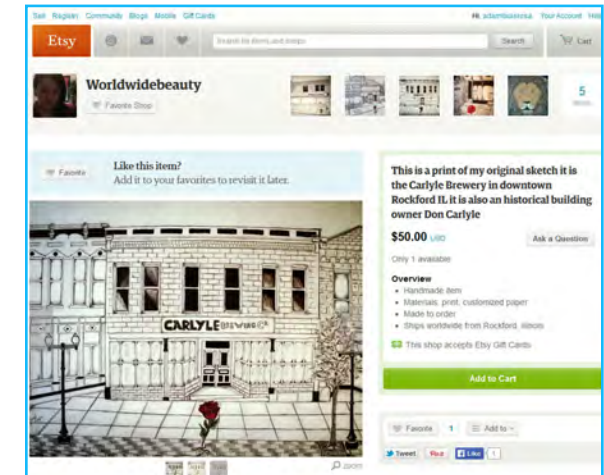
Sell Register Community Blogs Mobile Gift Cards

Hi, adamkissova Your Account Help

Etsy

Search for items and shops

Search

Cart

Worldwidebeauty

Favorite Shop

5 items

Favorite

Like this item?

Add it to your favorites to revisit it later.

CARLYLE BREWING CO.

zoom

This is a print of my original sketch it is the Carlyle Brewery in downtown Rockford IL it is also an historical building owner Don Carlyle

$50.00 USD

Ask a Question

Only 1 available

Overview

- Handmade item
- Materials: print, customized paper
- Made to order
- Ships worldwide from Rockford, Illinois

This shop accepts Etsy Gift Cards

Add to Cart

Favorite 1

Add to

Tweet Pin Like 1